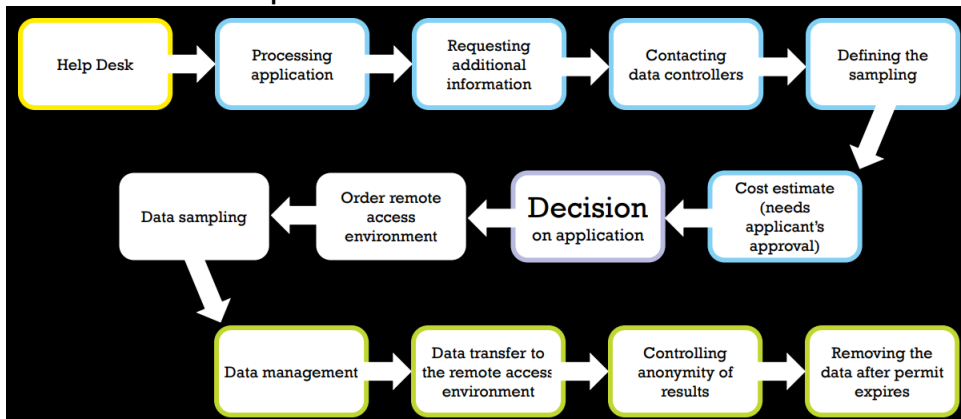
Help Desk

Processing application

Requesting additional information

Contacting data controllers

Defining the sampling

Cost estimate (needs applicant's approval)

Decision on application

Order remote access environment

Data sampling

Data management

Data transfer to the remote access environment

Controlling anonymity of results

Removing the data after permit expires